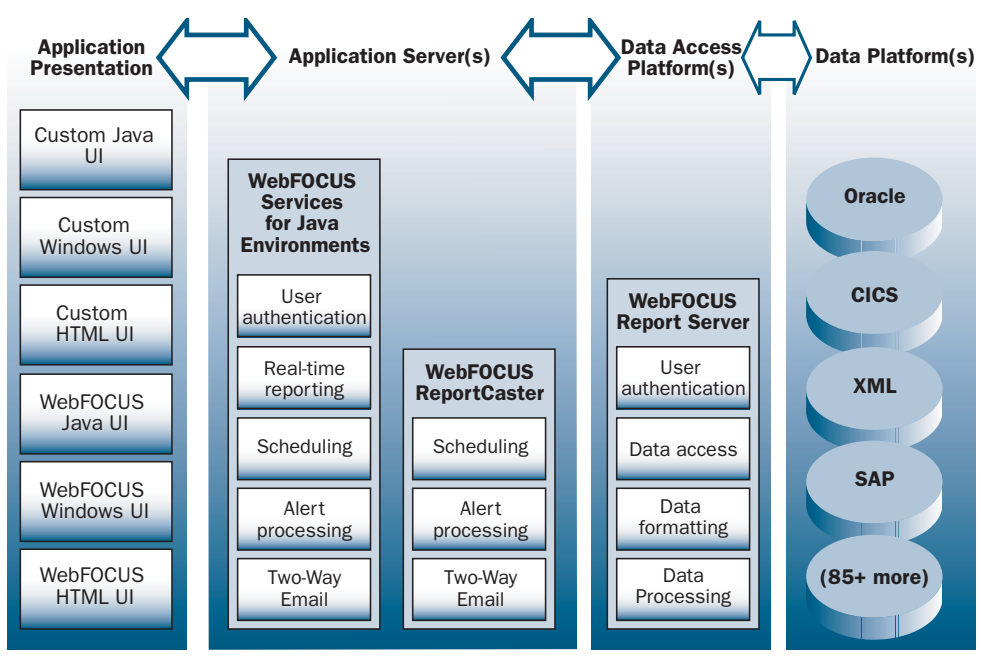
Application Presentation

Application Server(s)

Data Access Platform(s)

Data Platform(s)

Custom Java UI

Custom Windows UI

Custom HTML UI

WebFOCUS Java UI

WebFOCUS Windows UI

WebFOCUS HTML UI

WebFOCUS Services for Java Environments

User authentication

Real-time reporting

Scheduling

Alert processing

Two-Way Email

WebFOCUS ReportCaster

Scheduling

Alert processing

Two-Way Email

WebFOCUS Report Server

User authentication

Data access

Data formatting

Data Processing

Oracle

CICS

XML

SAP

(85+ more)